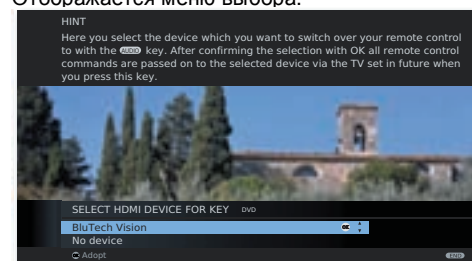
Отображается меню выбора.

HINT

Here you select the device which you want to switch over your remote control to with the AUDIO key. After confirming the selection with OK all remote control commands are passed on to the selected device via the TV set in future when you press this key.

SELECT HDMI DEVICE FOR KEY DVD

BluTech Vision

No device

Adopt

END